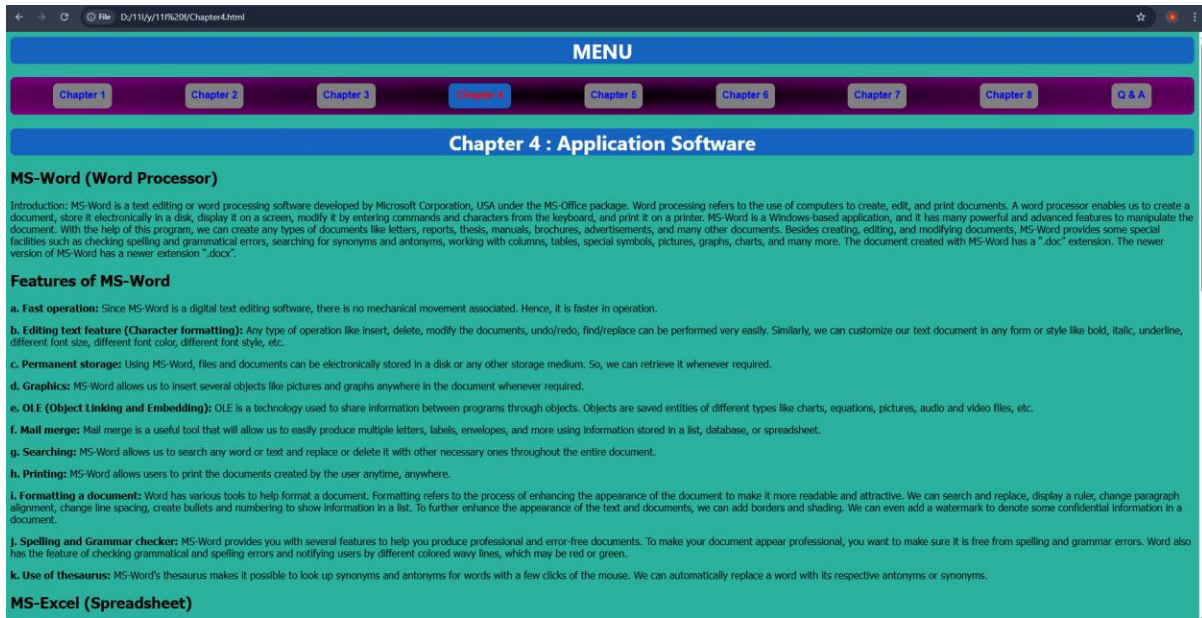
File D:/11l/y/11l%20l/Chapter4.html

MENU

Chapter 1 Chapter 2 Chapter 3 Chapter 4 Chapter 5 Chapter 6 Chapter 7 Chapter 8 Q & A

Chapter 4 : Application Software

MS-Word (Word Processor)

Introduction: MS-Word is a text editing or word processing software developed by Microsoft Corporation, USA under the MS-Office package. Word processing refers to the use of computers to create, edit, and print documents. A word processor enables us to create a document, store it electronically in a disk, display it on a screen, modify it by entering commands and characters from the keyboard, and print it on a printer. MS-Word is a Windows-based application, and it has many powerful and advanced features to manipulate the document. With the help of this program, we can create any types of documents like letters, reports, thesis, manuals, brochures, advertisements, and many other documents. Besides creating, editing, and modifying documents, MS-Word provides some special facilities such as checking spelling and grammatical errors, searching for synonyms and antonyms, working with columns, tables, special symbols, pictures, graphs, charts, and many more. The document created with MS-Word has a ".doc" extension. The newer version of MS-Word has a newer extension ".docx".

Features of MS-Word

a. Fast operation: Since MS-Word is a digital text editing software, there is no mechanical movement associated. Hence, it is faster in operation.

b. Editing text feature (Character formatting): Any type of operation like insert, delete, modify the documents, undo/redo, find/replace can be performed very easily. Similarly, we can customize our text document in any form or style like bold, italic, underline, different font size, different font color, different font style, etc.

c. Permanent storage: Using MS-Word, files and documents can be electronically stored in a disk or any other storage medium. So, we can retrieve it whenever required.

d. Graphics: MS-Word allows us to insert several objects like pictures and graphs anywhere in the document whenever required.

e. OLE (Object Linking and Embedding): OLE is a technology used to share information between programs through objects. Objects are saved entities of different types like charts, equations, pictures, audio and video files, etc.

f. Mail merge: Mail merge is a useful tool that will allow us to easily produce multiple letters, labels, envelopes, and more using information stored in a list, database, or spreadsheet.

g. Searching: MS-Word allows us to search any word or text and replace or delete it with other necessary ones throughout the entire document.

h. Printing: MS-Word allows users to print the documents created by the user anytime, anywhere.

i. Formatting a document: Word has various tools to help format a document. Formatting refers to the process of enhancing the appearance of the document to make it more readable and attractive. We can search and replace, display a ruler, change paragraph alignment, change line spacing, create bullets and numbering to show information in a list. To further enhance the appearance of the text and documents, we can add borders and shading. We can even add a watermark to denote some confidential information in a document.

j. Spelling and Grammar checker: MS-Word provides you with several features to help you produce professional and error-free documents. To make your document appear professional, you want to make sure it is free from spelling and grammar errors. Word also has the feature of checking grammatical and spelling errors and notifying users by different colored wavy lines, which may be red or green.

k. Use of thesaurus: MS-Word's thesaurus makes it possible to look up synonyms and antonyms for words with a few clicks of the mouse. We can automatically replace a word with its respective antonyms or synonyms.

MS-Excel (Spreadsheet)